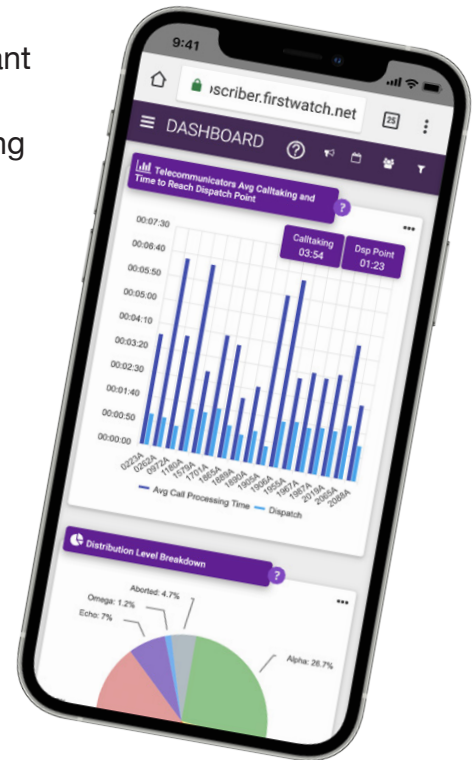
ant

ng

9:41

ɔscriber.firstwatch.net

25

DASHBOARD

Telecommunicators Avg Calltaking and Time to Reach Dispatch Point

?

Calltaking
03:54

Dsp Point
01:23

00:07:30
00:06:40
00:05:50
00:05:00
00:04:10
00:03:20
00:02:30
00:01:40
00:00:50
00:00:00

0223A
0262A
0972A
1180A
1579A
1701A
1865A
1889A
1890A
1906A
1955A
1967A
2019A
2065A
2088A

Avg Call Processing Time
Dispatch

Distribution Level Breakdown

?

Aborted: 4.7%
Omega: 1.2%
Echo: 7%
Alpha: 26.7%